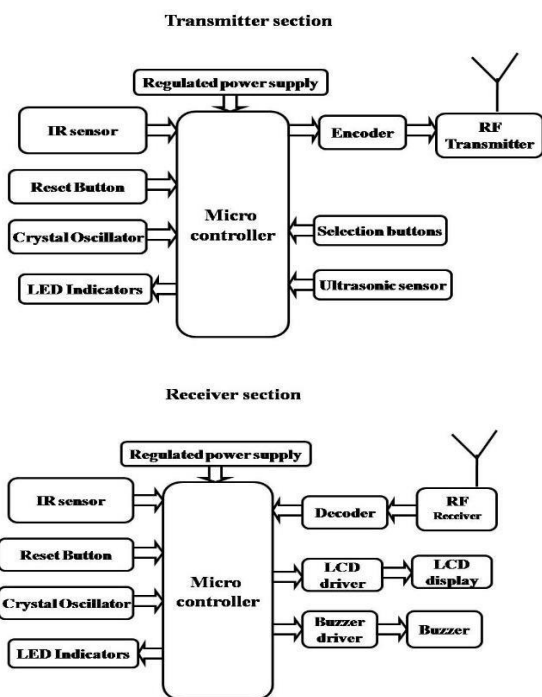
Transmitter section

Regulated power supply

IR sensor

Encoder

RF Transmitter

Reset Button

Micro controller

Crystal Oscillator

Selection buttons

LED Indicators

Ultrasonic sensor

Receiver section

Regulated power supply

IR sensor

Decoder

RF Receiver

Reset Button

Micro controller

LCD driver

LCD display

Crystal Oscillator

Buzzer driver

Buzzer

LED Indicators